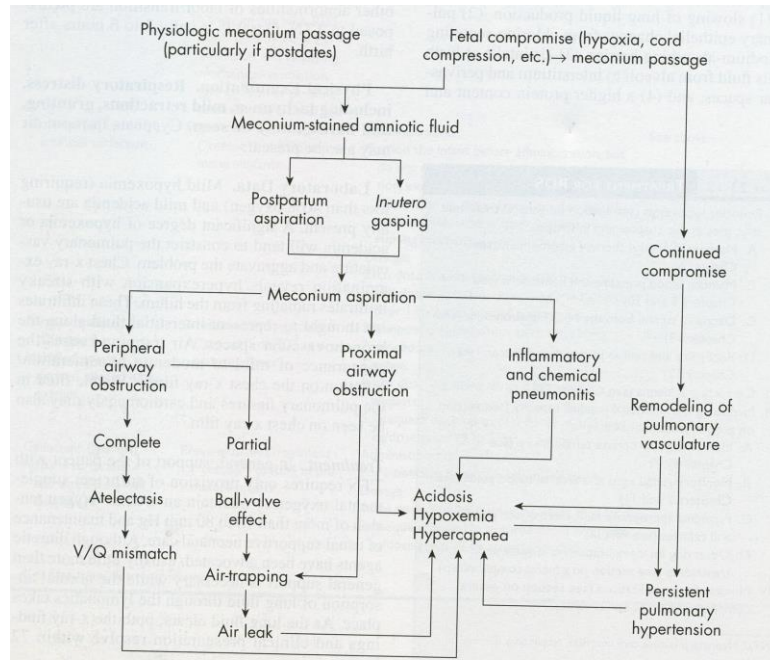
Physiologic meconium passage (particularly if postdates)

Fetal compromise (hypoxia, cord compression, etc.)→ meconium passage

Meconium-stained amniotic fluid

Postpartum aspiration

In-utero gasping

Continued compromise

Meconium aspiration

Peripheral airway obstruction

Proximal airway obstruction

Inflammatory and chemical pneumonitis

Remodeling of pulmonary vasculature

Complete

Partial

Atelectasis

Ball-valve effect

Acidosis
Hypoxemia
Hypercapnea

V/Q mismatch

Air-trapping

Persistent pulmonary hypertension

Air leak